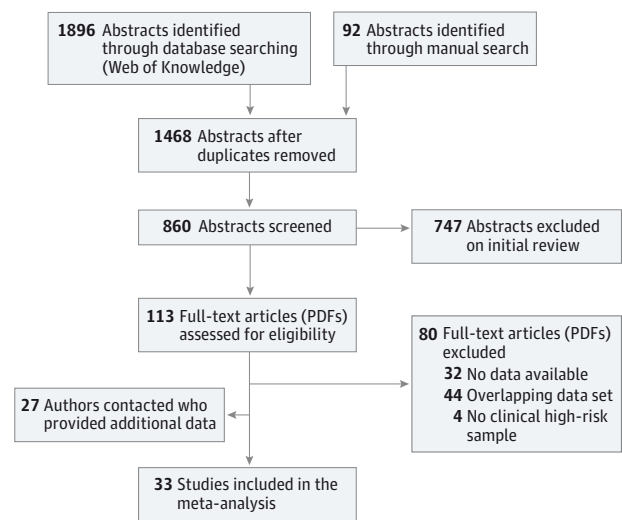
**1896** Abstracts identified through database searching (Web of Knowledge)

**92** Abstracts identified through manual search

**1468** Abstracts after duplicates removed

**860** Abstracts screened

**747** Abstracts excluded on initial review

**113** Full-text articles (PDFs) assessed for eligibility

**80** Full-text articles (PDFs) excluded
**32** No data available
**44** Overlapping data set
**4** No clinical high-risk sample

**27** Authors contacted who provided additional data

**33** Studies included in the meta-analysis